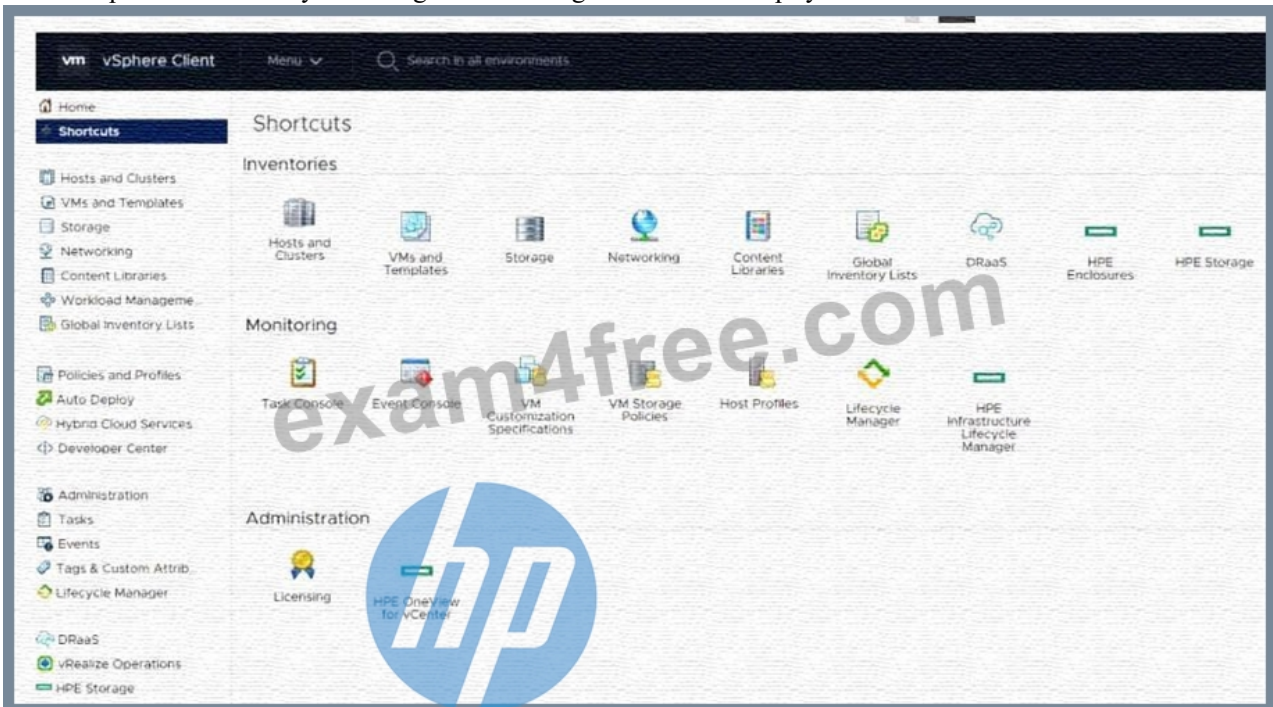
vm vSphere Client Menu Search in all environments

Home
Shortcuts

Hosts and Clusters
VMs and Templates
Storage
Networking
Content Libraries
Workload Manageme...
Global Inventory Lists

Policies and Profiles
Auto Deploy
Hybrid Cloud Services
Developer Center

Administration
Tasks
Events
Tags & Custom Attrib...
Lifecycle Manager

DRaaS
vRealize Operations
HPE Storage

Shortcuts

Inventories

Hosts and Clusters
VMs and Templates
Storage
Networking
Content Libraries
Global Inventory Lists
DRaaS
HPE Enclosures
HPE Storage

Monitoring

Task Console
Event Console
VM Customization Specifications
VM Storage Policies
Host Profiles
Lifecycle Manager
HPE Infrastructure Lifecycle Manager

Administration

Licensing
HPE OneView for vCenter

exam4free.com

hp